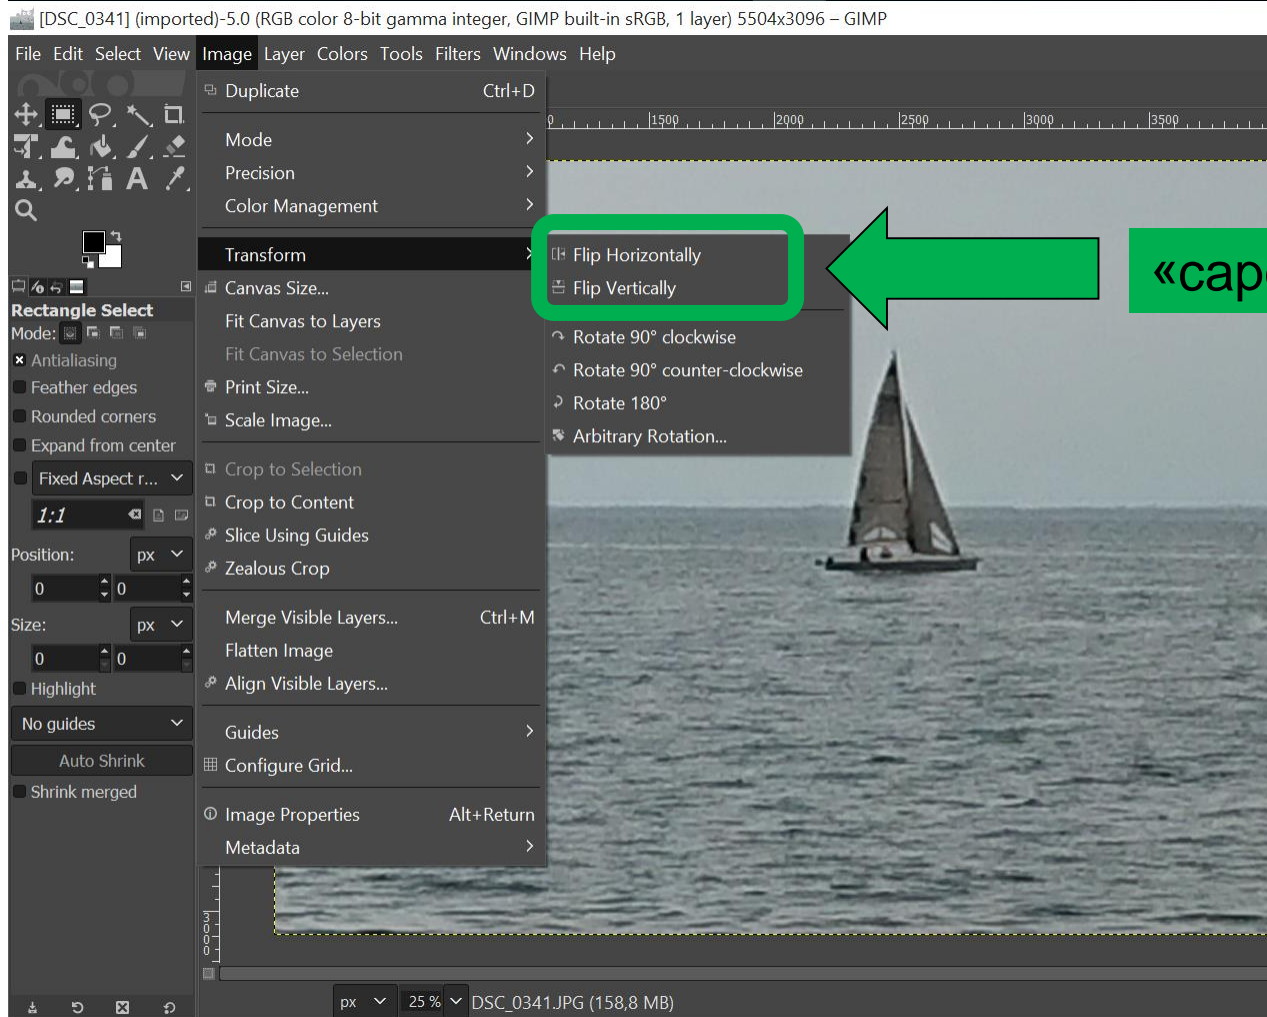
[DSC_0341] (imported)-5.0 (RGB color 8-bit gamma integer, GIMP built-in sRGB, 1 layer) 5504x3096 – GIMP

File Edit Select View Image Layer Colors Tools Filters Windows Help

Duplicate Ctrl+D
Mode
Precision
Color Management
Transform
Canvas Size...
Fit Canvas to Layers
Fit Canvas to Selection
Print Size...
Scale Image...
Crop to Selection
Crop to Content
Slice Using Guides
Zealous Crop
Merge Visible Layers... Ctrl+M
Flatten Image
Align Visible Layers...
Guides
Configure Grid...
Image Properties Alt+Return
Metadata

Flip Horizontally
Flip Vertically
Rotate 90° clockwise
Rotate 90° counter-clockwise
Rotate 180°
Arbitrary Rotation...

«cap

1500 2000 2500 3000 3500

Rectangle Select
Mode:
Antialiasing
Feather edges
Rounded corners
Expand from center
Fixed Aspect r...
1:1
Position: px
0 0
Size: px
0 0
Highlight
No guides
Auto Shrink
Shrink merged

3000

px 25 % DSC_0341.JPG (158,8 MB)